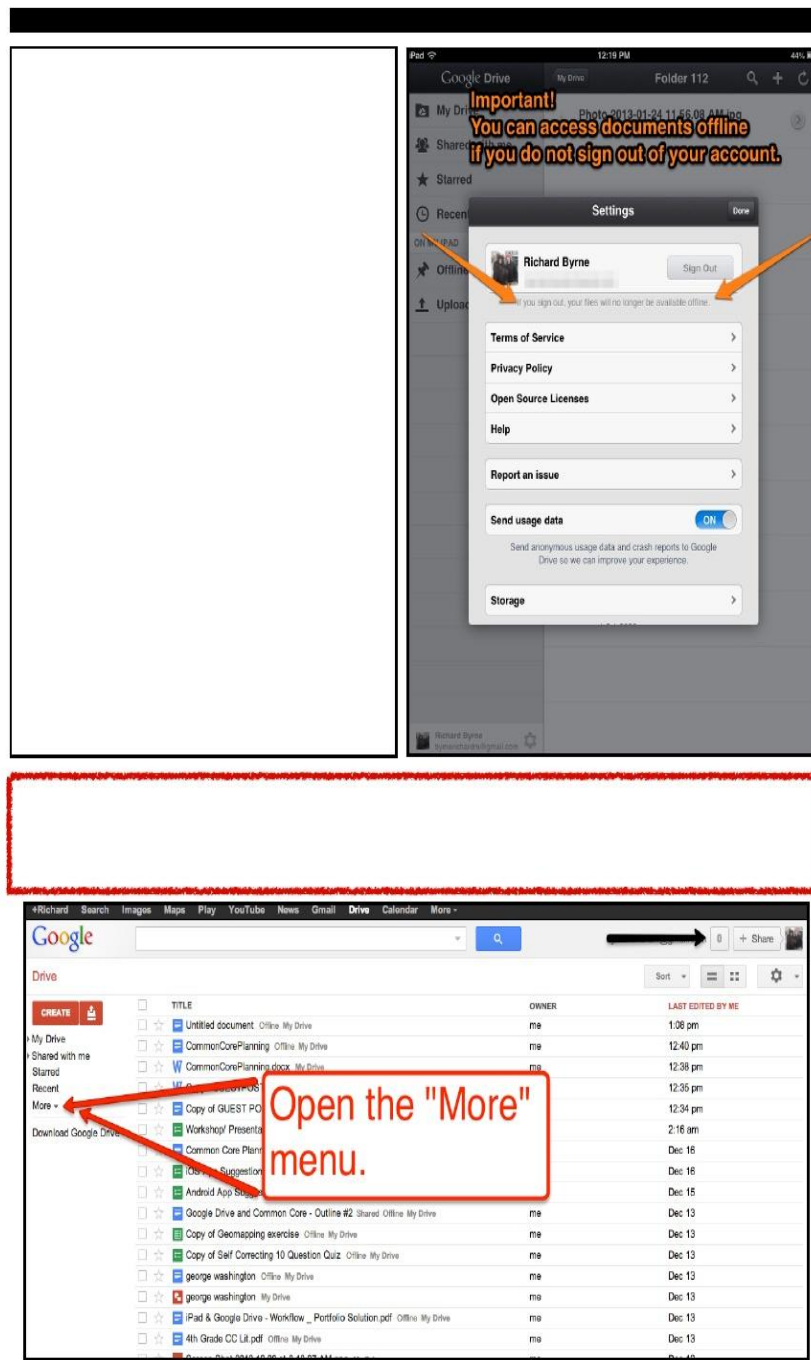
iPad 12:19 PM 44%

Google Drive My Drive Folder 112

My Drive
Shared with me
Starred
Recent
ON MY IPAD
Offline
Upload

Photo 2013-01-24 11.56.08 AM.jpg

Important!
You can access documents offline if you do not sign out of your account.

Settings Done

Richard Byrne
Sign Out

If you sign out, your files will no longer be available offline.

Terms of Service
Privacy Policy
Open Source Licenses
Help

Report an issue

Send usage data ON

Send anonymous usage data and crash reports to Google Drive so we can improve your experience.

Storage

Richard Byrne

+Richard Search Images Maps Play YouTube News Gmail Drive Calendar More

Google

0 + Share

Drive

Sort

CREATE

My Drive
Shared with me
Starred
Recent
More
Download Google Drive

| | TITLE | OWNER | LAST EDITED BY ME |
|---|---|---|---|
| | Untitled document Offline My Drive | me | 1:06 pm |
| | CommonCorePlanning Offline My Drive | me | 12:40 pm |
| | CommonCorePlanning.docx My Drive | me | 12:38 pm |
| | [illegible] | | 12:35 pm |
| | Copy of GUEST PO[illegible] | | 12:34 pm |
| | Workshop/ Presenta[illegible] | | 2:16 am |
| | Common Core Plann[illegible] | | Dec 16 |
| | iOS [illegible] Suggestion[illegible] | | Dec 16 |
| | Android App Sugg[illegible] | | Dec 15 |
| | Google Drive and Common Core - Outline #2 Shared Offline My Drive | me | Dec 13 |
| | Copy of Geomapping exercise Offline My Drive | me | Dec 13 |
| | Copy of Self Correcting 10 Question Quiz Offline My Drive | me | Dec 13 |
| | george washington Offline My Drive | me | Dec 13 |
| | george washington My Drive | me | Dec 13 |
| | iPad & Google Drive - Workflow _ Portfolio Solution.pdf Offline My Drive | me | Dec 13 |
| | 4th Grade CC Lit.pdf Offline My Drive | me | Dec 13 |

Open the "More" menu.